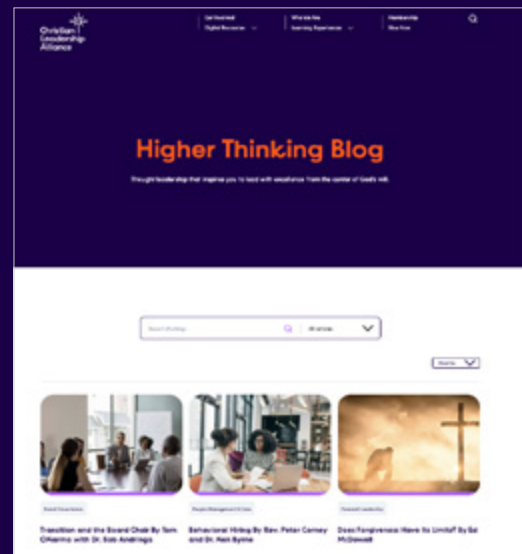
Christian Leadership Alliance

Get Involved
Digital Resources
Who We Are
Learning Experiences
Membership
Give Now

Higher Thinking Blog

Thought leadership that inspires you to lead with excellence from the center of God's Will.

Search Postings
All articles

Sort by

Board Governance
Transition and the Board Chair By Tom O'Hearne with Dr. Bob Andringa

People Management & Care
Behavioral Hiring By Rev. Peter Comey and Dr. Nell Byrne

Personal Leadership
Does Forgiveness Have Its Limits? By Sal McDowell